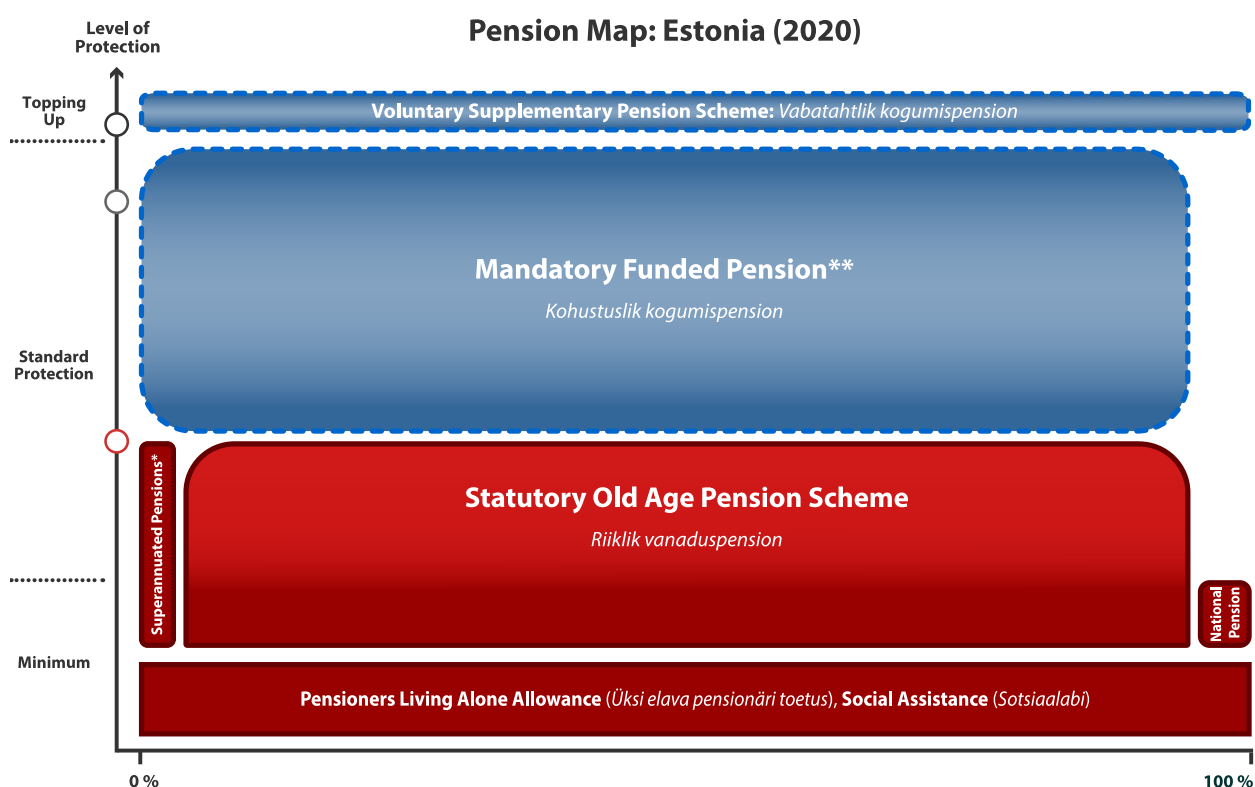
Level of Protection

Pension Map: Estonia (2020)

Topping Up

Voluntary Supplementary Pension Scheme: Vabatahtlik kogumispension

Mandatory Funded Pension**

Kohustuslik kogumispension

Standard Protection

Superannuated Pensions*

Statutory Old Age Pension Scheme

Riiklik vanaduspension

National Pension

Minimum

Pensioners Living Alone Allowance (Üksi elava pensionäri toetus), Social Assistance (Sotsiaalabi)

0 %

100 %